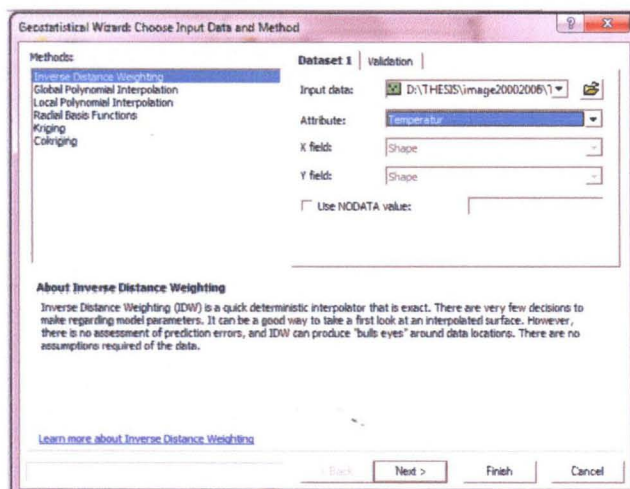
Geostatistical Wizard: Choose Input Data and Method

?

Methods:

Inverse Distance Weighting
Global Polynomial Interpolation
Local Polynomial Interpolation
Radial Basis Functions
Kriging
Cokriging

Dataset 1 | Validation

Input data: D:\THESIS\image2002006\1

Attribute: Temperatur

X field: Shape

Y field: Shape

Use NODATA value:

About Inverse Distance Weighting

Inverse Distance Weighting (IDW) is a quick deterministic interpolator that is exact. There are very few decisions to make regarding model parameters. It can be a good way to take a first look at an interpolated surface. However, there is no assessment of prediction errors, and IDW can produce "bulls eyes" around data locations. There are no assumptions required of the data.

Learn more about Inverse Distance Weighting

< Back

Next >

Finish

Cancel